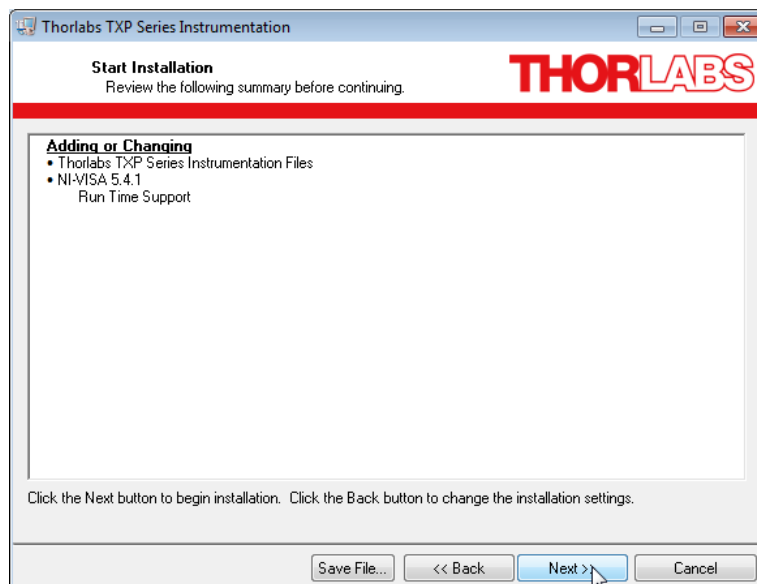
Thorlabs TXP Series Instrumentation

Start Installation
Review the following summary before continuing.

THORLABS

Adding or Changing
• Thorlabs TXP Series Instrumentation Files
• NI-VISA 5.4.1
Run Time Support

Click the Next button to begin installation. Click the Back button to change the installation settings.

Save File... << Back Next >> Cancel